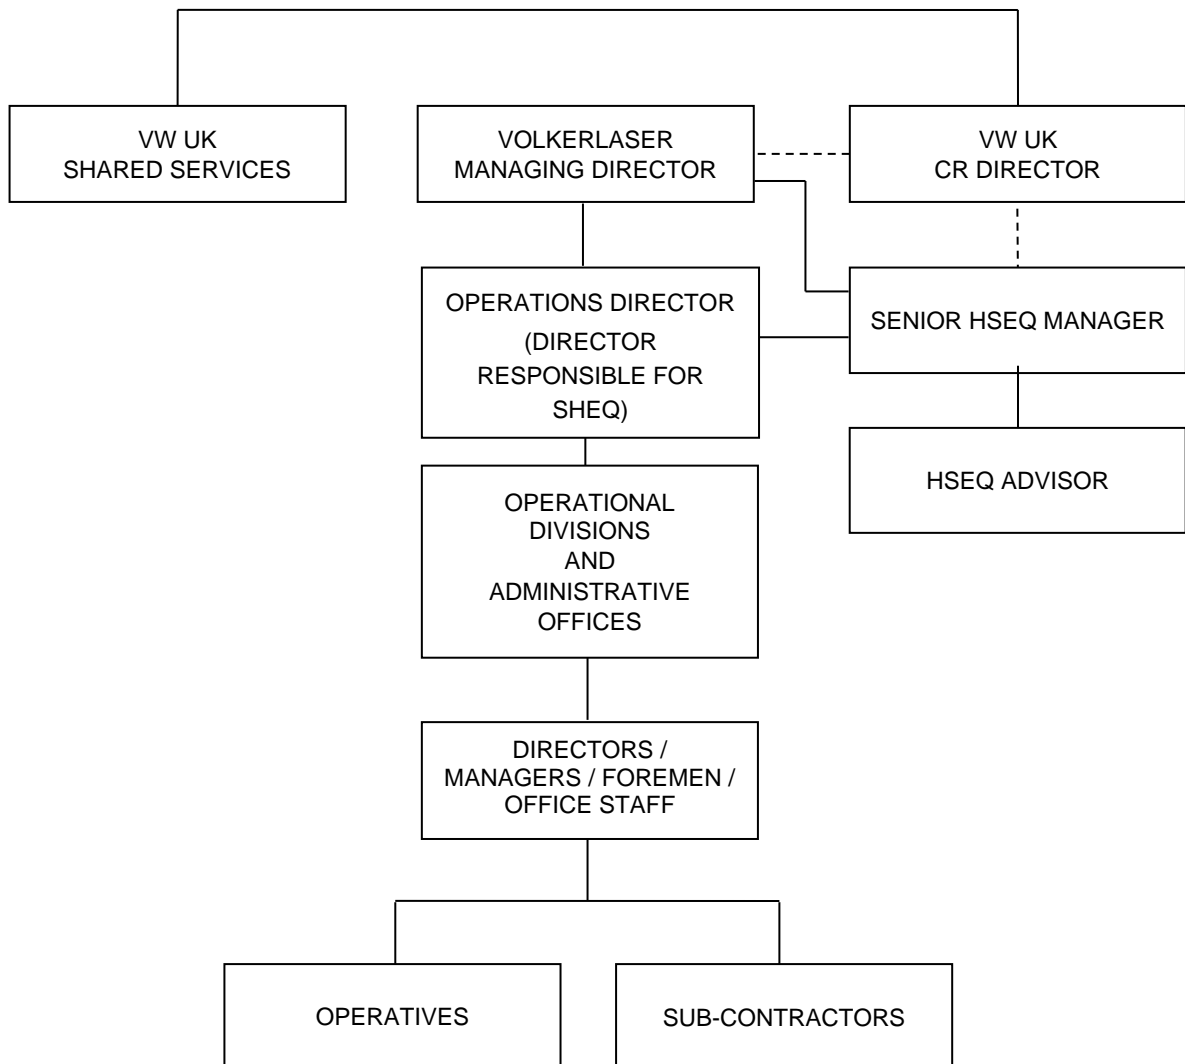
VW UK
SHARED SERVICES

VOLKERLASER
MANAGING DIRECTOR

VW UK
CR DIRECTOR

OPERATIONS DIRECTOR
(DIRECTOR
RESPONSIBLE FOR
SHEQ)

SENIOR HSEQ MANAGER

HSEQ ADVISOR

OPERATIONAL
DIVISIONS
AND
ADMINISTRATIVE
OFFICES

DIRECTORS /
MANAGERS / FOREMEN /
OFFICE STAFF

OPERATIVES

SUB-CONTRACTORS